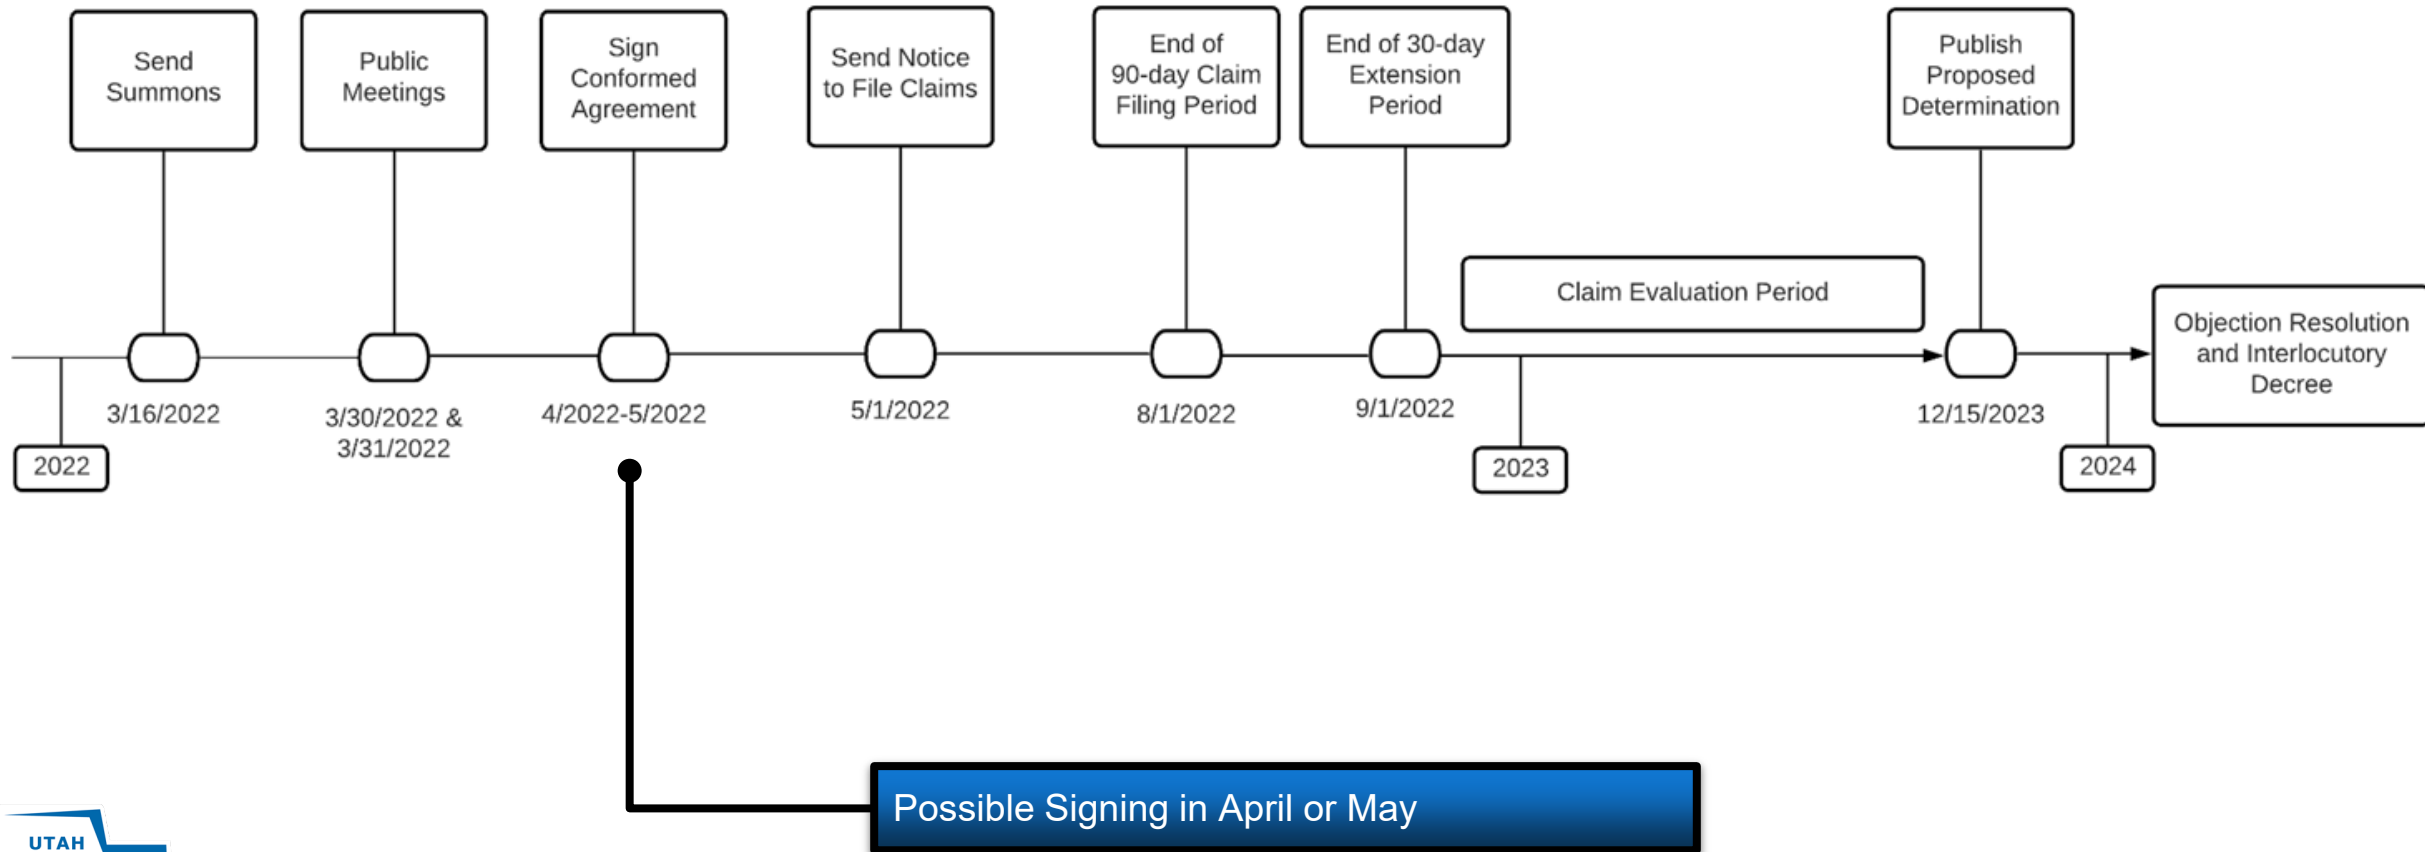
Send Summons

Public Meetings

Sign Conformed Agreement

Send Notice to File Claims

End of 90-day Claim Filing Period

End of 30-day Extension Period

Publish Proposed Determination

Claim Evaluation Period

Objection Resolution and Interlocutory Decree

2022

3/16/2022

3/30/2022 & 3/31/2022

4/2022-5/2022

5/1/2022

8/1/2022

9/1/2022

2023

12/15/2023

2024

Possible Signing in April or May

UTAH